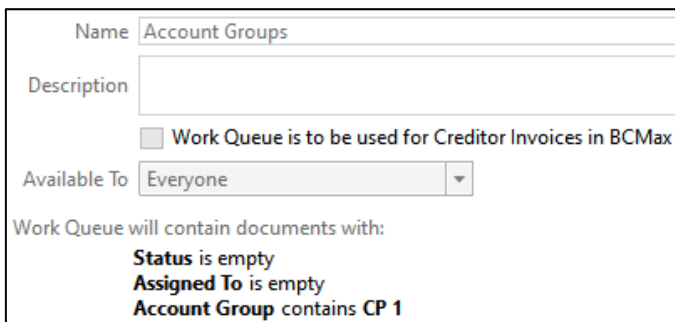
Name Account Groups

Description

Work Queue is to be used for Creditor Invoices in BCMax

Available To Everyone

Work Queue will contain documents with:

**Status** is empty
**Assigned To** is empty
**Account Group** contains **CP 1**